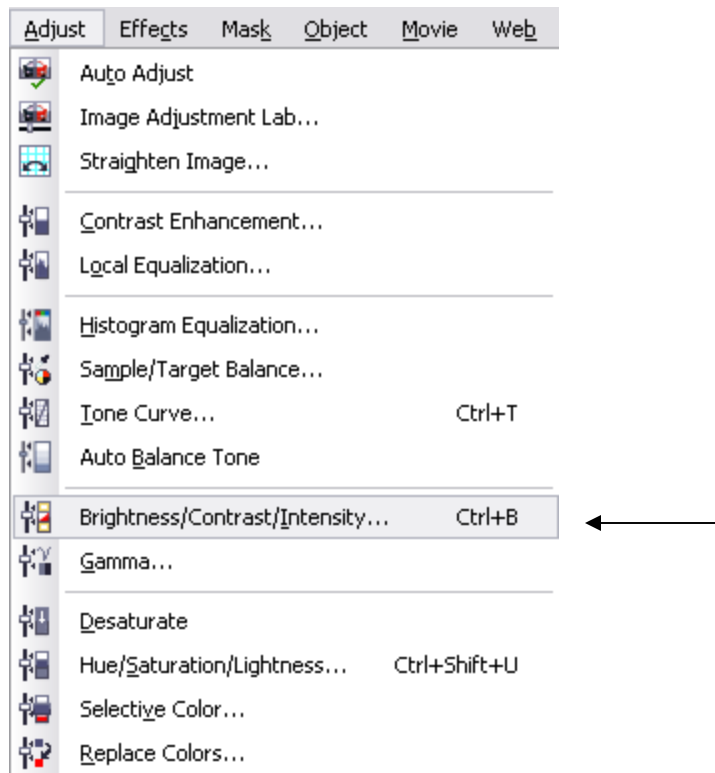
Adjust Effects Mask Object Movie Web

Auto Adjust
Image Adjustment Lab...
Straighten Image...

Contrast Enhancement...
Local Equalization...

Histogram Equalization...
Sample/Target Balance...
Tone Curve... Ctrl+T
Auto Balance Tone

Brightness/Contrast/Intensity... Ctrl+B
Gamma...

Desaturate
Hue/Saturation/Lightness... Ctrl+Shift+U
Selective Color...
Replace Colors...